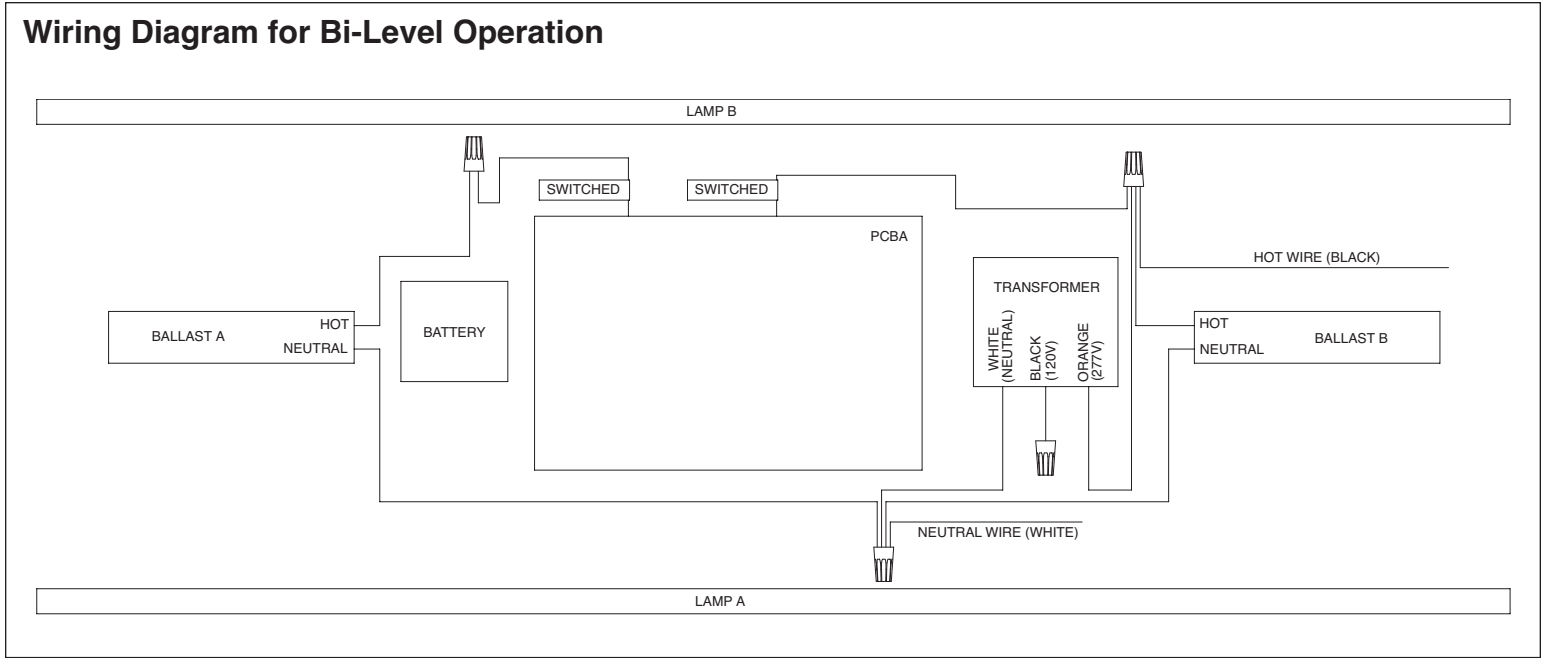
Wiring Diagram for Bi-Level Operation

LAMP B

SWITCHED

SWITCHED

PCBA

HOT WIRE (BLACK)

TRANSFORMER

BALLAST A

HOT

NEUTRAL

BATTERY

WHITE (NEUTRAL)

BLACK (120V)

ORANGE (277V)

HOT

NEUTRAL

BALLAST B

NEUTRAL WIRE (WHITE)

LAMP A